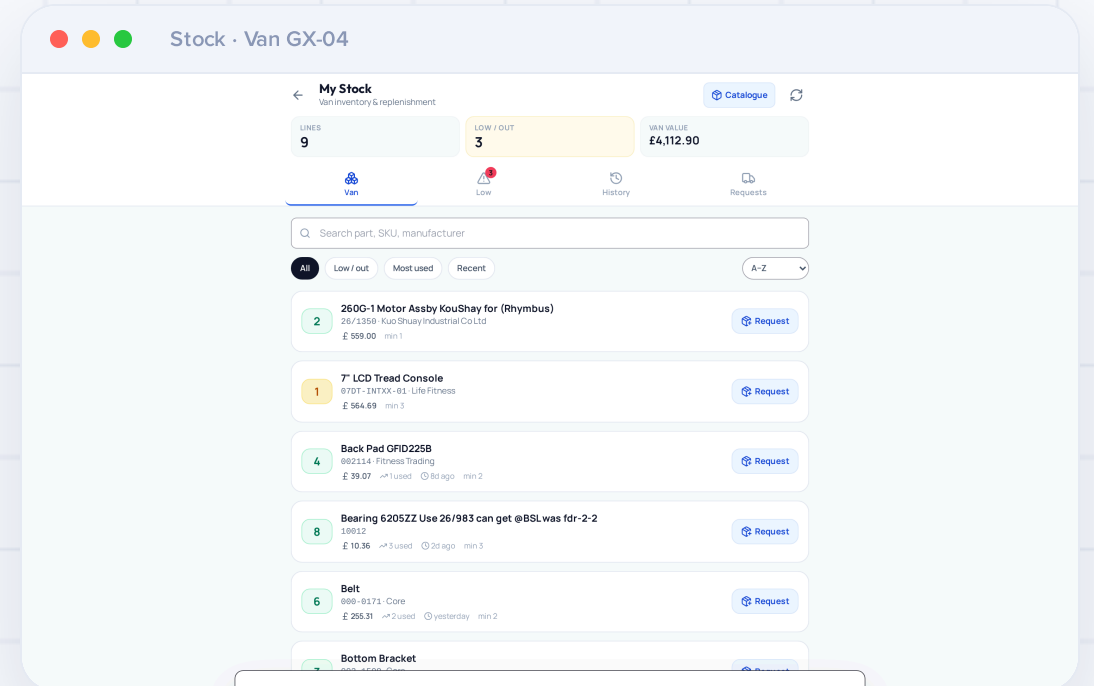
Stock · Van GX-04

My Stock
Van inventory & replenishment

Catalogue

LINES
9

LOW / OUT
3

VAN VALUE
£4,112.90

Van

3
Low

History

Requests

Search part, SKU, manufacturer

All
Low / out
Most used
Recent

A–Z

2
260G-1 Motor Assby KouShay for (Rhymbus)
26/1350 · Kuo Shuay Industrial Co Ltd
£ 559.00 min 1
Request

1
7" LCD Tread Console
07DT-INTXX-01 · Life Fitness
£ 564.69 min 3
Request

4
Back Pad GFID225B
002114 · Fitness Trading
£ 39.07 1 used 8d ago min 2
Request

8
Bearing 6205ZZ Use 26/983 can get @BSL was fdr-2-2
10012
£ 10.36 3 used 2d ago min 3
Request

6
Belt
000-0171 · Core
£ 255.31 2 used yesterday min 2
Request

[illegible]
Bottom Bracket
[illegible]
Request